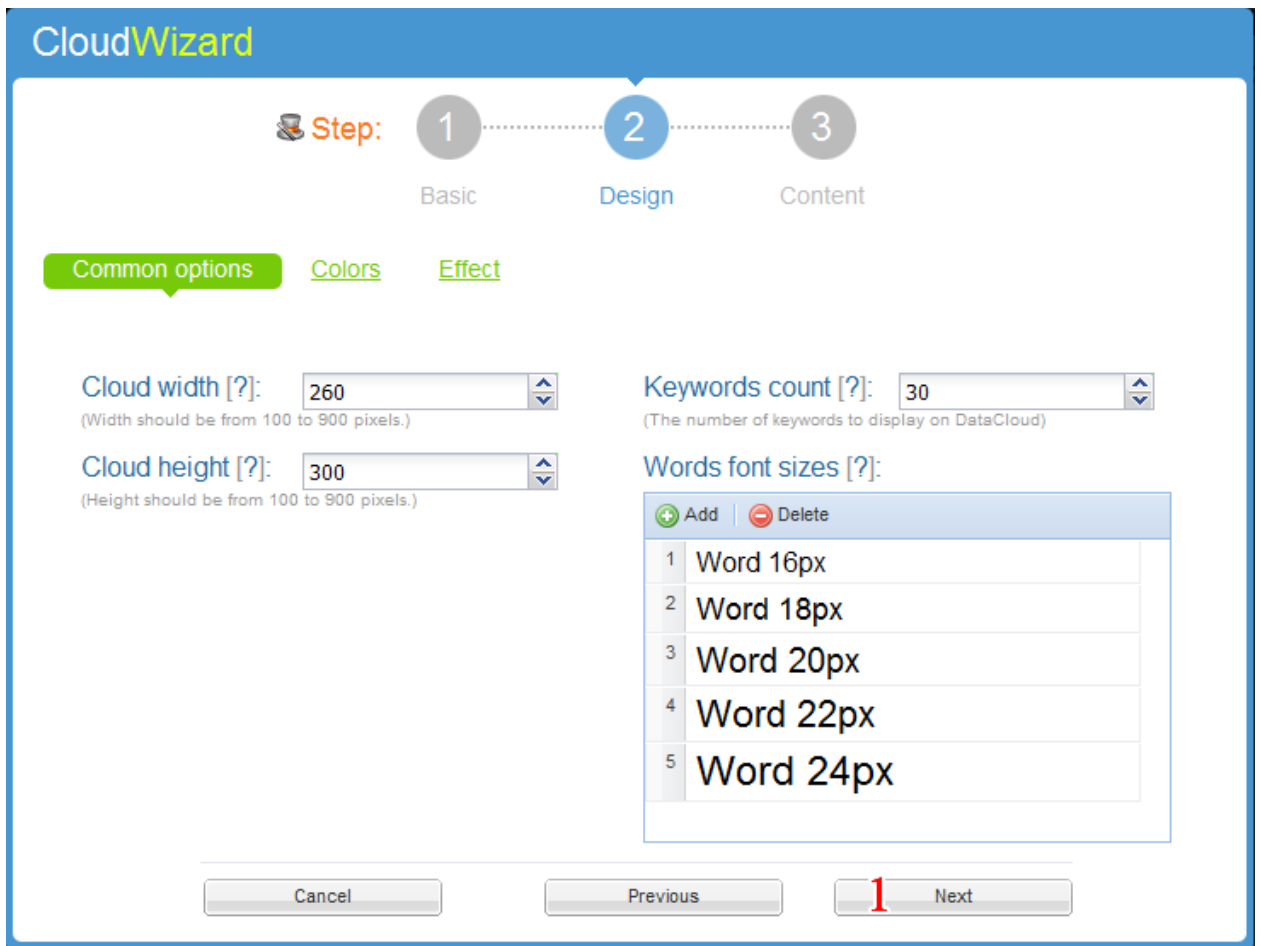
CloudWizard

Step: 1 2 3
Basic Design Content

Common options Colors Effect

Cloud width [?]: 260
(Width should be from 100 to 900 pixels.)

Cloud height [?]: 300
(Height should be from 100 to 900 pixels.)

Keywords count [?]: 30
(The number of keywords to display on DataCloud)

Words font sizes [?]:

Add Delete

| | |
|---|---|
| 1 | Word 16px |
| 2 | Word 18px |
| 3 | Word 20px |
| 4 | Word 22px |
| 5 | Word 24px |

Cancel Previous 1 Next